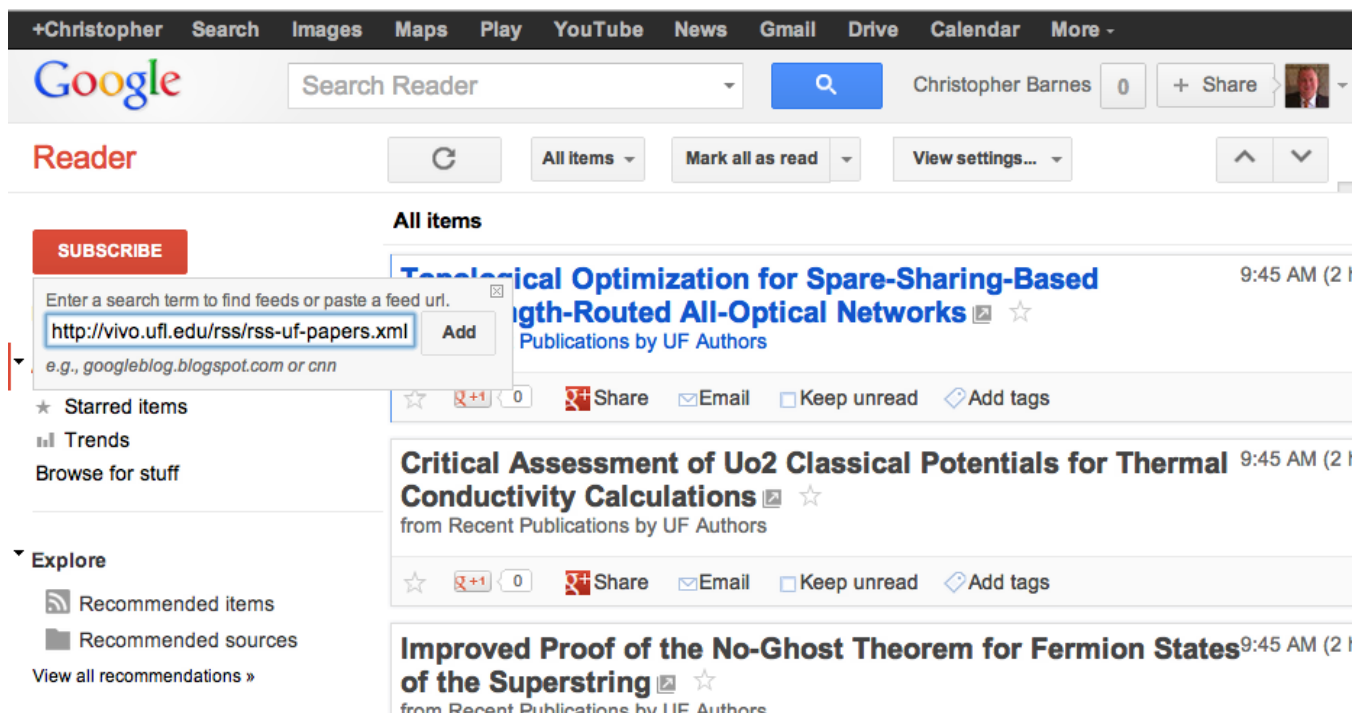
+Christopher Search Images Maps Play YouTube News Gmail Drive Calendar More

Google

Search Reader

Christopher Barnes 0 + Share

Reader

All items Mark all as read View settings...

All items

SUBSCRIBE

Enter a search term to find feeds or paste a feed url.

http://vivo.ufl.edu/rss/rss-uf-papers.xml Add

e.g., googleblog.blogspot.com or cnn

Starred items

Trends

Browse for stuff

Explore

Recommended items

Recommended sources

View all recommendations »

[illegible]ical Optimization for Spare-Sharing-Based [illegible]ngth-Routed All-Optical Networks

9:45 AM (2 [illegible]

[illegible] Publications by UF Authors

+1 0 Share Email Keep unread Add tags

Critical Assessment of Uo2 Classical Potentials for Thermal Conductivity Calculations

9:45 AM (2 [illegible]

from Recent Publications by UF Authors

+1 0 Share Email Keep unread Add tags

Improved Proof of the No-Ghost Theorem for Fermion States of the Superstring

9:45 AM (2 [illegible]

from Recent Publications by UF Authors